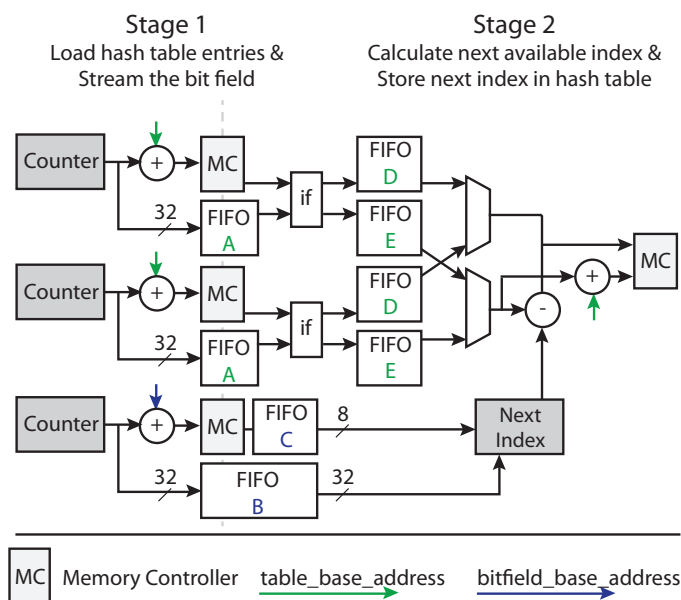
Stage 1
Load hash table entries &
Stream the bit field

Stage 2
Calculate next available index &
Store next index in hash table

Counter
+
MC
32
FIFO
A
if
FIFO
D
FIFO
E
MC
+
-

Counter
+
MC
32
FIFO
A
if
FIFO
D
FIFO
E

Counter
+
MC
FIFO
C
8
Next
Index
32
FIFO
B
32

MC Memory Controller
table_base_address
bitfield_base_address